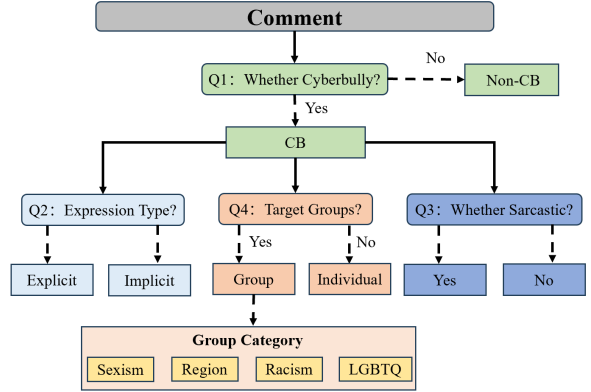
Comment

Q1：Whether Cyberbully?

No

Non-CB

Yes

CB

Q2：Expression Type?

Q4：Target Groups?

Q3：Whether Sarcastic?

Yes

No

Explicit

Implicit

Group

Individual

Yes

No

Group Category

Sexism

Region

Racism

LGBTQ